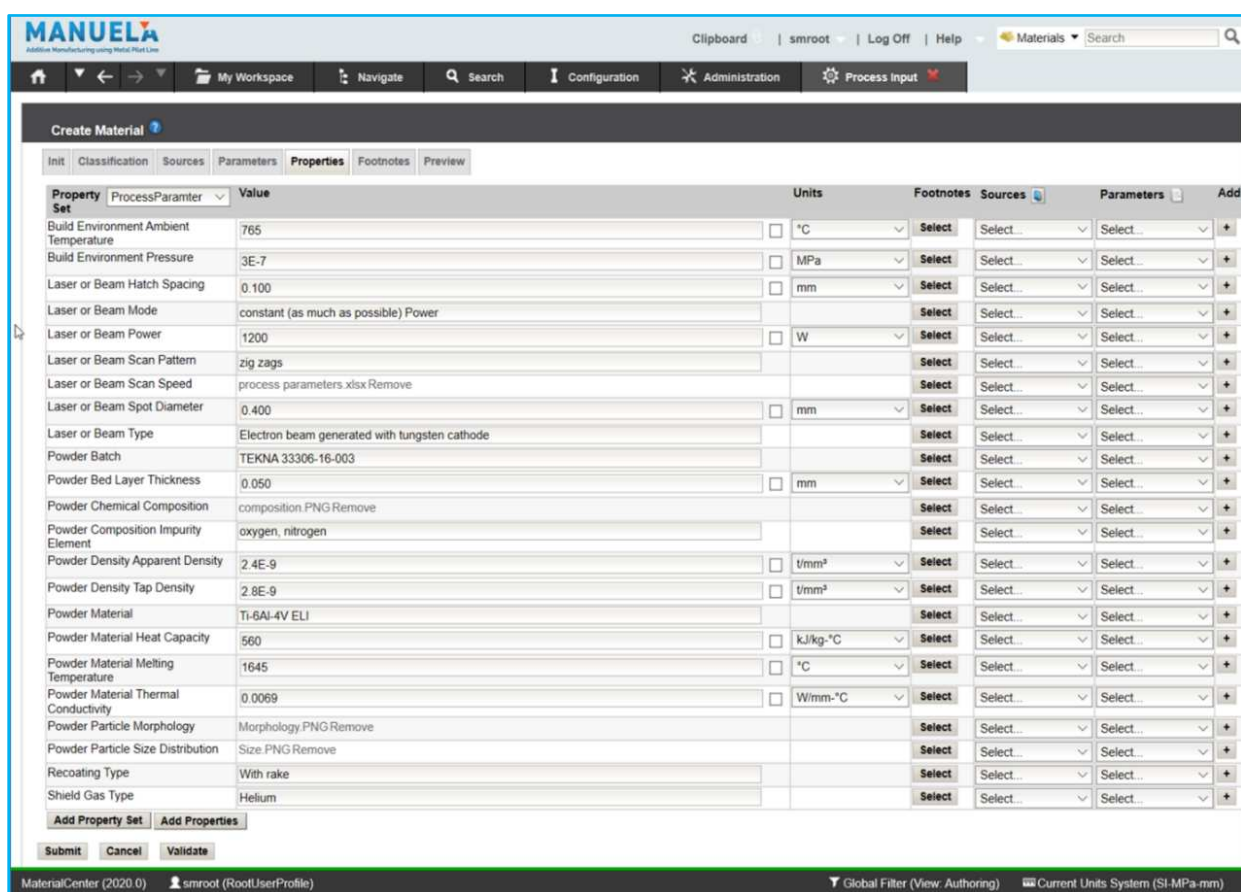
MANUELA
Additive Manufacturing using Metal Pilot Line

Clipboard | smroot | Log Off | Help
Materials ▾ Search

My Workspace | Navigate | Search | Configuration | Administration | Process Input

Create Material

Init | Classification | Sources | Parameters | Properties | Footnotes | Preview

| Property Set ProcessParamter | Value | | Units | Footnotes | Sources | Parameters | Add |
|---|---|---|---|---|---|---|---|
| Build Environment Ambient Temperature | 765 | ☐ | °C | Select | Select... | Select... | + |
| Build Environment Pressure | 3E-7 | ☐ | MPa | Select | Select... | Select... | + |
| Laser or Beam Hatch Spacing | 0.100 | ☐ | mm | Select | Select... | Select... | + |
| Laser or Beam Mode | constant (as much as possible) Power | | | Select | Select... | Select... | + |
| Laser or Beam Power | 1200 | ☐ | W | Select | Select... | Select... | + |
| Laser or Beam Scan Pattern | zig zags | | | Select | Select... | Select... | + |
| Laser or Beam Scan Speed | process parameters.xlsx Remove | | | Select | Select... | Select... | + |
| Laser or Beam Spot Diameter | 0.400 | ☐ | mm | Select | Select... | Select... | + |
| Laser or Beam Type | Electron beam generated with tungsten cathode | | | Select | Select... | Select... | + |
| Powder Batch | TEKNA 33306-16-003 | | | Select | Select... | Select... | + |
| Powder Bed Layer Thickness | 0.050 | ☐ | mm | Select | Select... | Select... | + |
| Powder Chemical Composition | composition.PNG Remove | | | Select | Select... | Select... | + |
| Powder Composition Impurity Element | oxygen, nitrogen | | | Select | Select... | Select... | + |
| Powder Density Apparent Density | 2.4E-9 | ☐ | t/mm³ | Select | Select... | Select... | + |
| Powder Density Tap Density | 2.8E-9 | ☐ | t/mm³ | Select | Select... | Select... | + |
| Powder Material | Ti-6Al-4V ELI | | | Select | Select... | Select... | + |
| Powder Material Heat Capacity | 560 | ☐ | kJ/kg-°C | Select | Select... | Select... | + |
| Powder Material Melting Temperature | 1645 | ☐ | °C | Select | Select... | Select... | + |
| Powder Material Thermal Conductivity | 0.0069 | ☐ | W/mm-°C | Select | Select... | Select... | + |
| Powder Particle Morphology | Morphology.PNG Remove | | | Select | Select... | Select... | + |
| Powder Particle Size Distribution | Size.PNG Remove | | | Select | Select... | Select... | + |
| Recoating Type | With rake | | | Select | Select... | Select... | + |
| Shield Gas Type | Helium | | | Select | Select... | Select... | + |

Add Property Set | Add Properties

Submit | Cancel | Validate

MaterialCenter (2020.0) | smroot (RootUserProfile) | Global Filter (View: Authoring) | Current Units System (SI-MPa-mm)